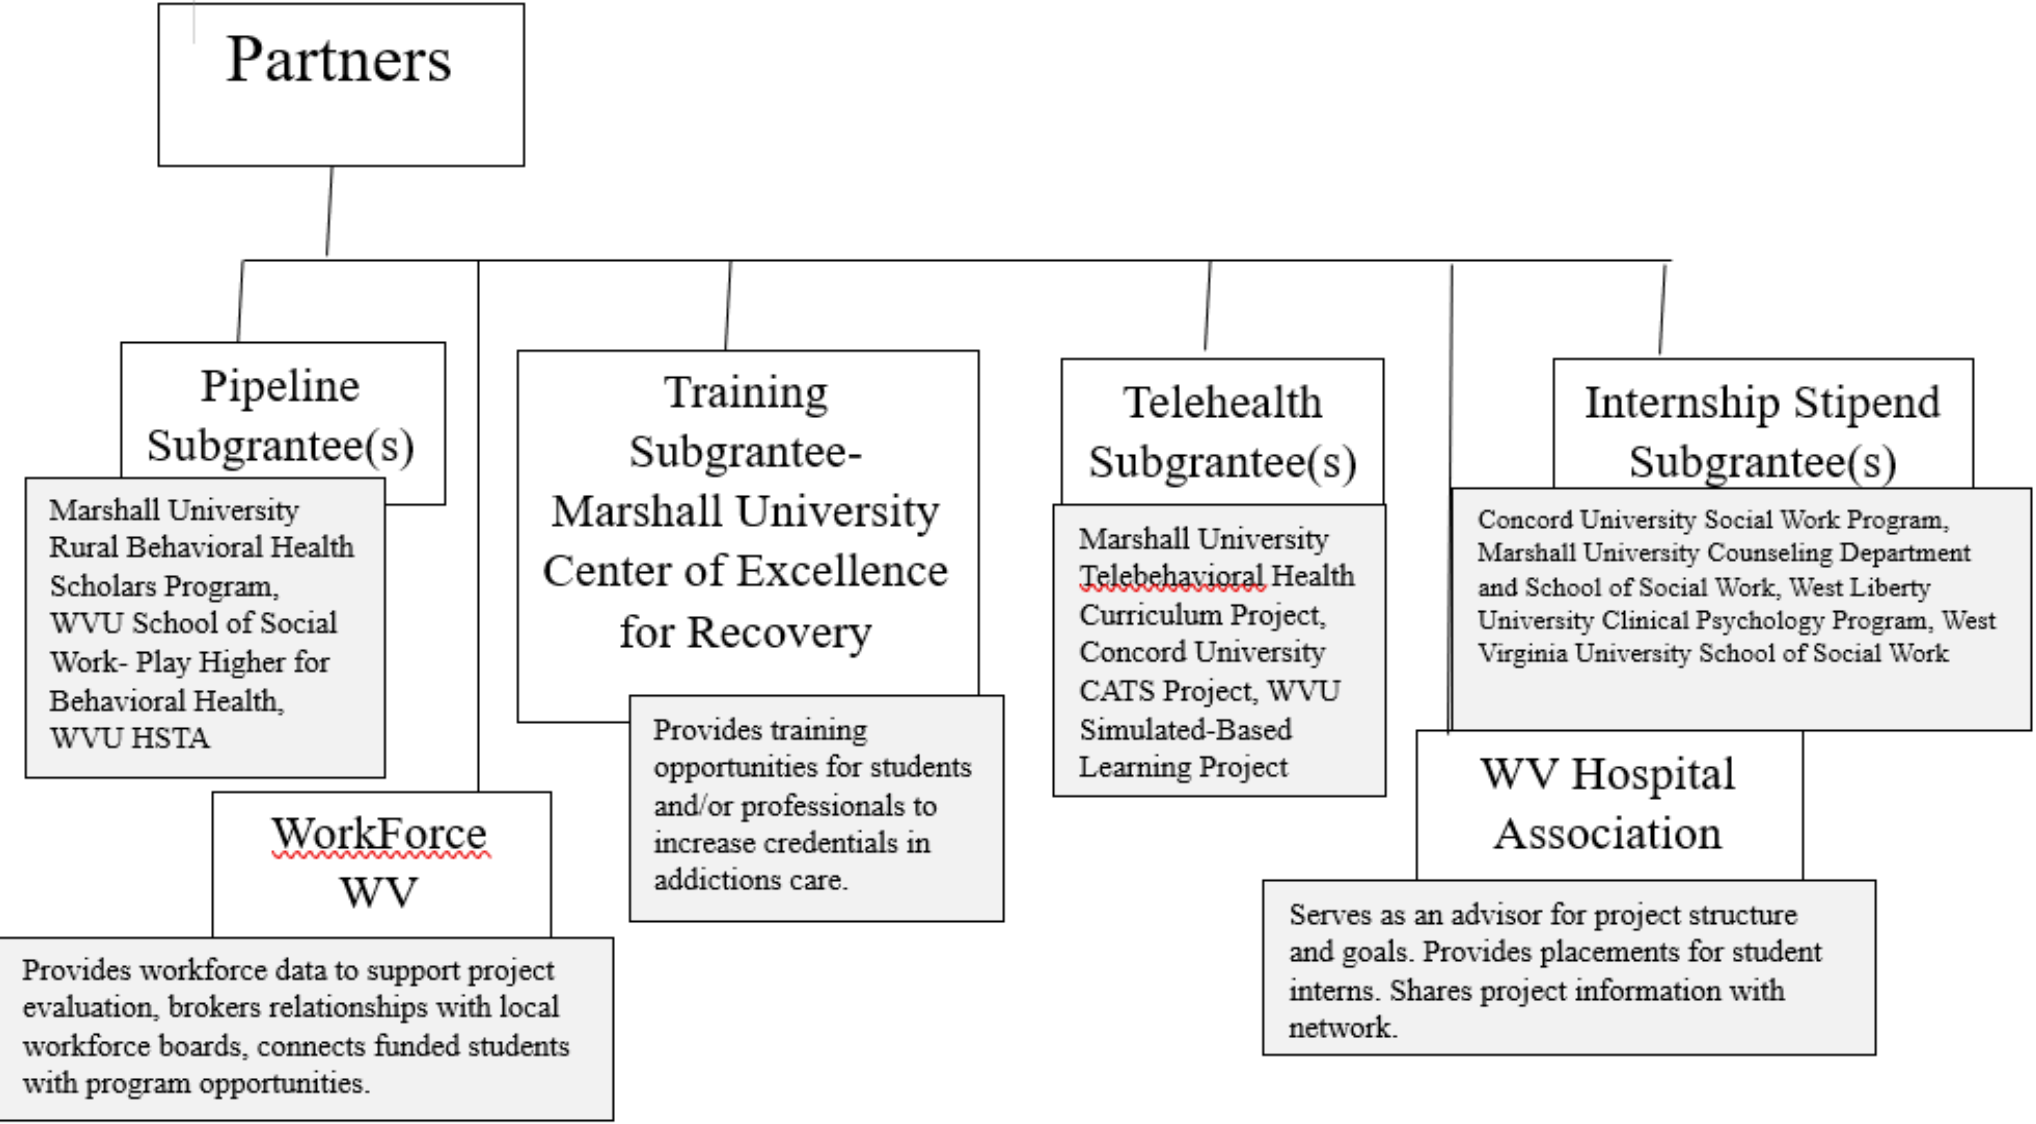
Partners

Pipeline Subgrantee(s)

Marshall University Rural Behavioral Health Scholars Program, WVU School of Social Work- Play Higher for Behavioral Health, WVU HSTA

WorkForce WV

Provides workforce data to support project evaluation, brokers relationships with local workforce boards, connects funded students with program opportunities.

Training Subgrantee- Marshall University Center of Excellence for Recovery

Provides training opportunities for students and/or professionals to increase credentials in addictions care.

Telehealth Subgrantee(s)

Marshall University Telebehavioral Health Curriculum Project, Concord University CATS Project, WVU Simulated-Based Learning Project

Internship Stipend Subgrantee(s)

Concord University Social Work Program, Marshall University Counseling Department and School of Social Work, West Liberty University Clinical Psychology Program, West Virginia University School of Social Work

WV Hospital Association

Serves as an advisor for project structure and goals. Provides placements for student interns. Shares project information with network.